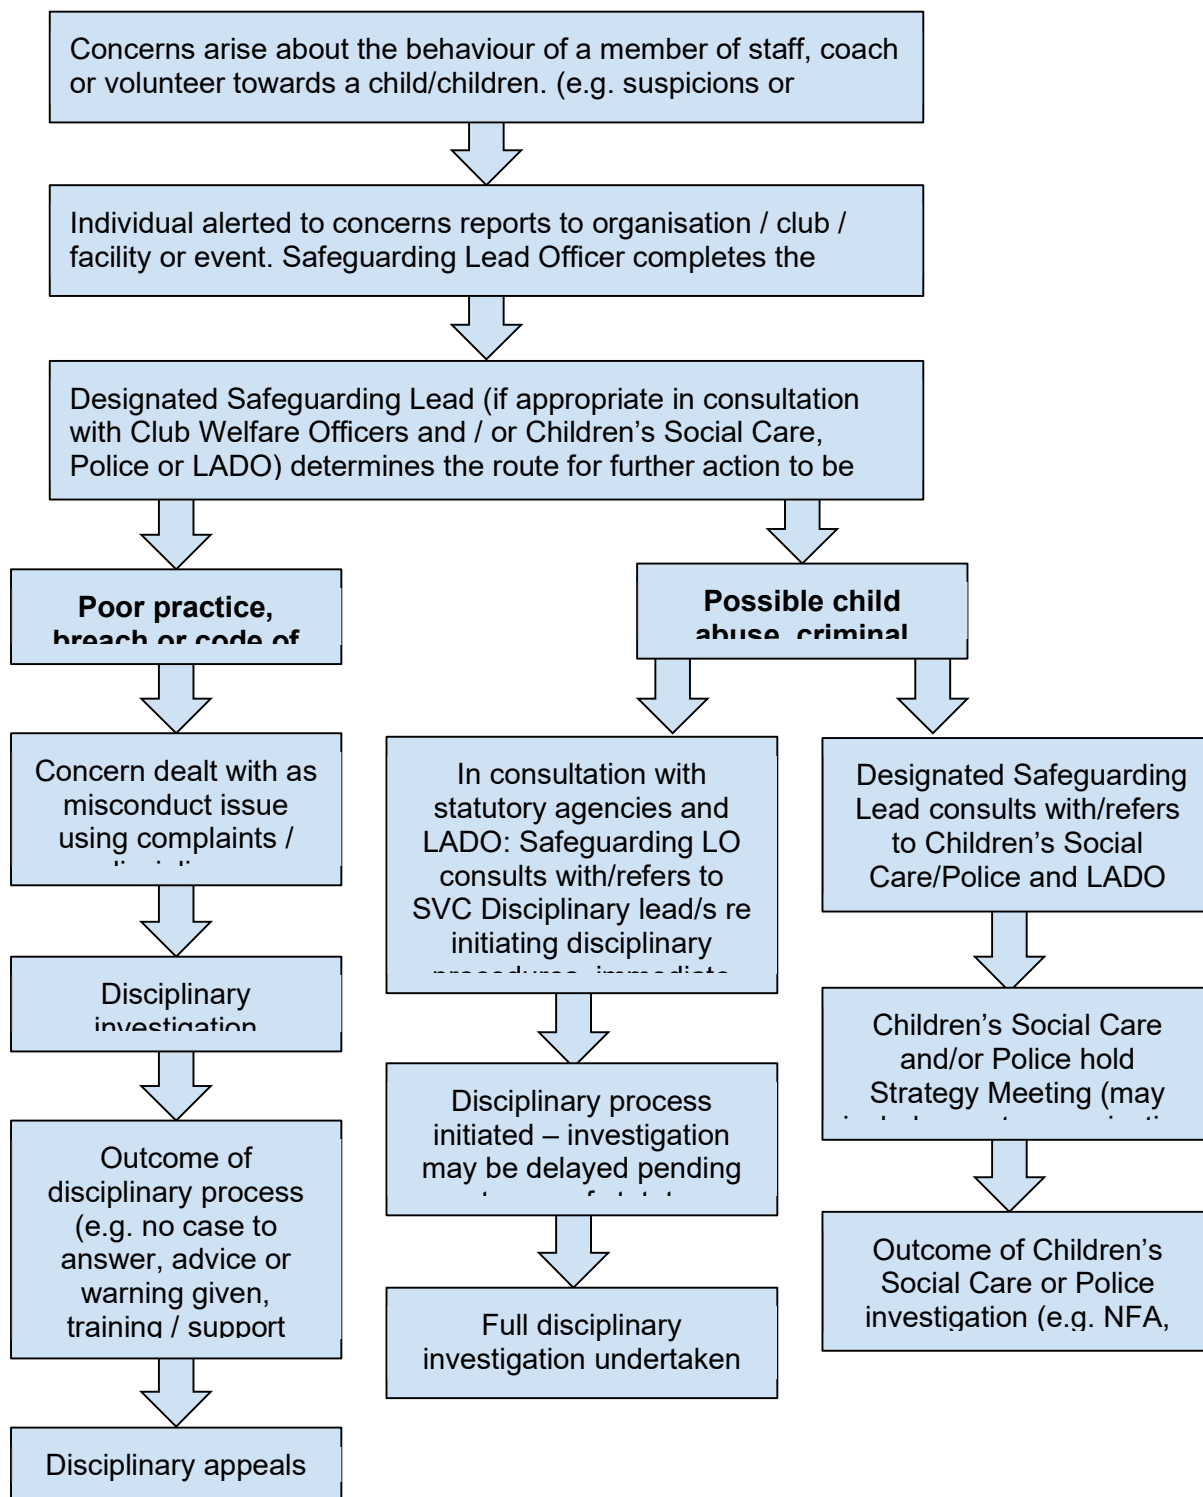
Concerns arise about the behaviour of a member of staff, coach or volunteer towards a child/children. (e.g. suspicions or

Individual alerted to concerns reports to organisation / club / facility or event. Safeguarding Lead Officer completes the

Designated Safeguarding Lead (if appropriate in consultation with Club Welfare Officers and / or Children's Social Care, Police or LADO) determines the route for further action to be

**Poor practice, breach or code of**

**Possible child abuse, criminal**

Concern dealt with as misconduct issue using complaints / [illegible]

In consultation with statutory agencies and LADO: Safeguarding LO consults with/refers to SVC Disciplinary lead/s re initiating disciplinary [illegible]

Designated Safeguarding Lead consults with/refers to Children's Social Care/Police and LADO

Disciplinary investigation

Disciplinary process initiated – investigation may be delayed pending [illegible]

Children's Social Care and/or Police hold Strategy Meeting (may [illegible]

Outcome of disciplinary process (e.g. no case to answer, advice or warning given, training / support

Full disciplinary investigation undertaken

Outcome of Children's Social Care or Police investigation (e.g. NFA,

Disciplinary appeals